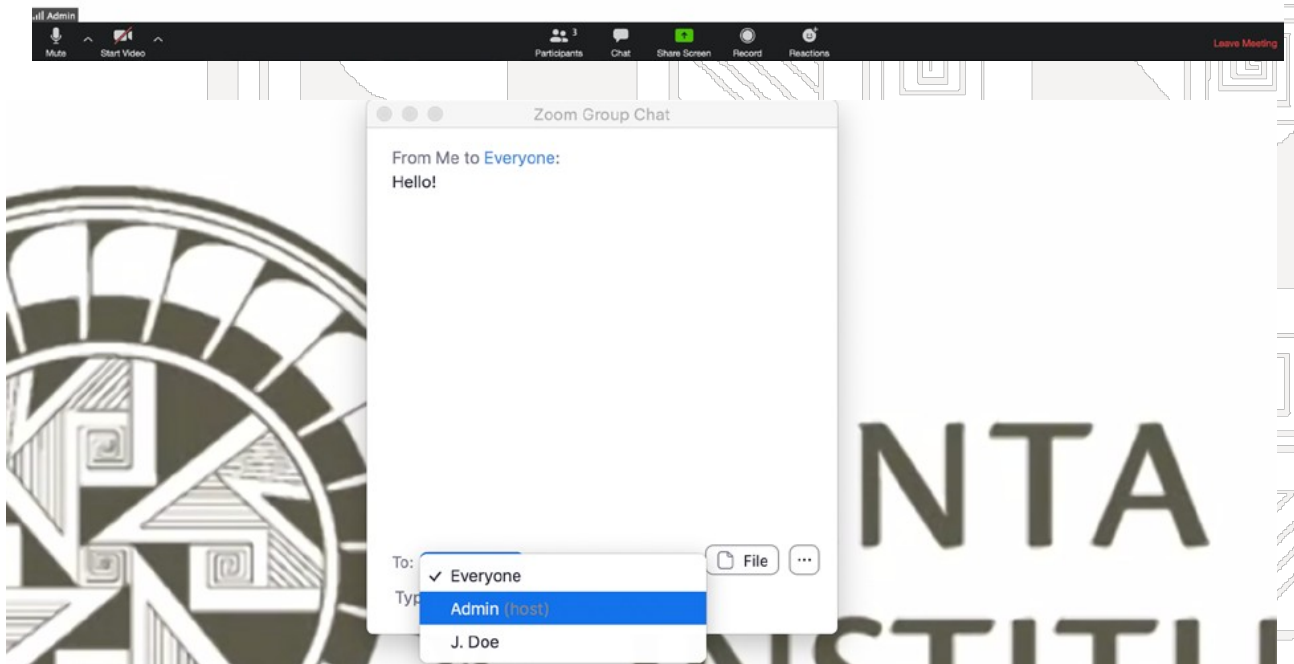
Admin

Mute

Start Video

3

Participants

Chat

Share Screen

Record

Reactions

Leave Meeting

Zoom Group Chat

From Me to Everyone:
Hello!

To:

✓ Everyone

Admin (host)

J. Doe

Typ

File

···

NTA

NSTITU